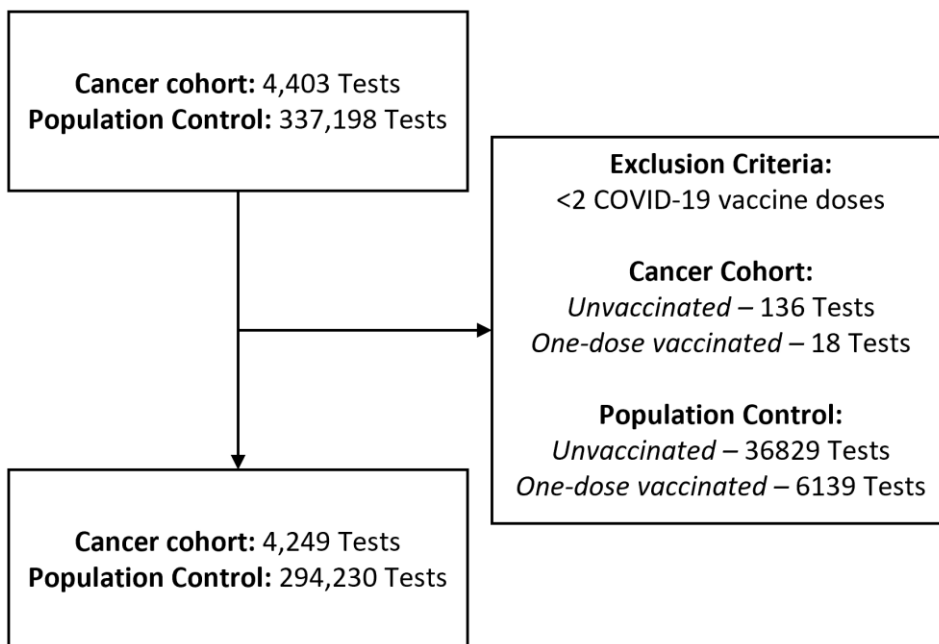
**Cancer cohort:** 4,403 Tests
**Population Control:** 337,198 Tests

**Exclusion Criteria:**
<2 COVID-19 vaccine doses

**Cancer Cohort:**
*Unvaccinated* – 136 Tests
*One-dose vaccinated* – 18 Tests

**Population Control:**
*Unvaccinated* – 36829 Tests
*One-dose vaccinated* – 6139 Tests

**Cancer cohort:** 4,249 Tests
**Population Control:** 294,230 Tests